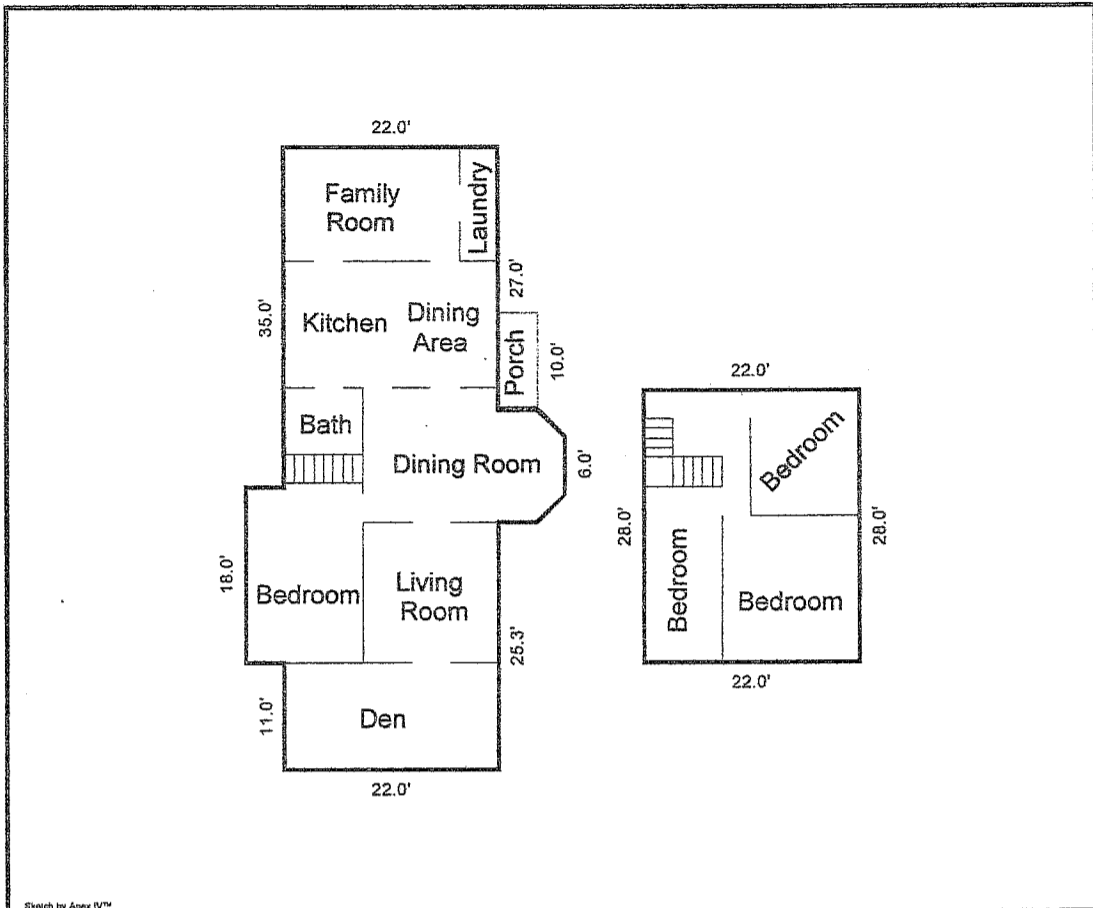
22.0'

Family Room

Laundry

27.0'

35.0'

Kitchen

Dining Area

Porch

10.0'

Bath

Dining Room

6.0'

18.0'

Bedroom

Living Room

25.3'

11.0'

Den

22.0'

22.0'

Bedroom

28.0'

28.0'

Bedroom

Bedroom

22.0'

Sketch by Apex IV™